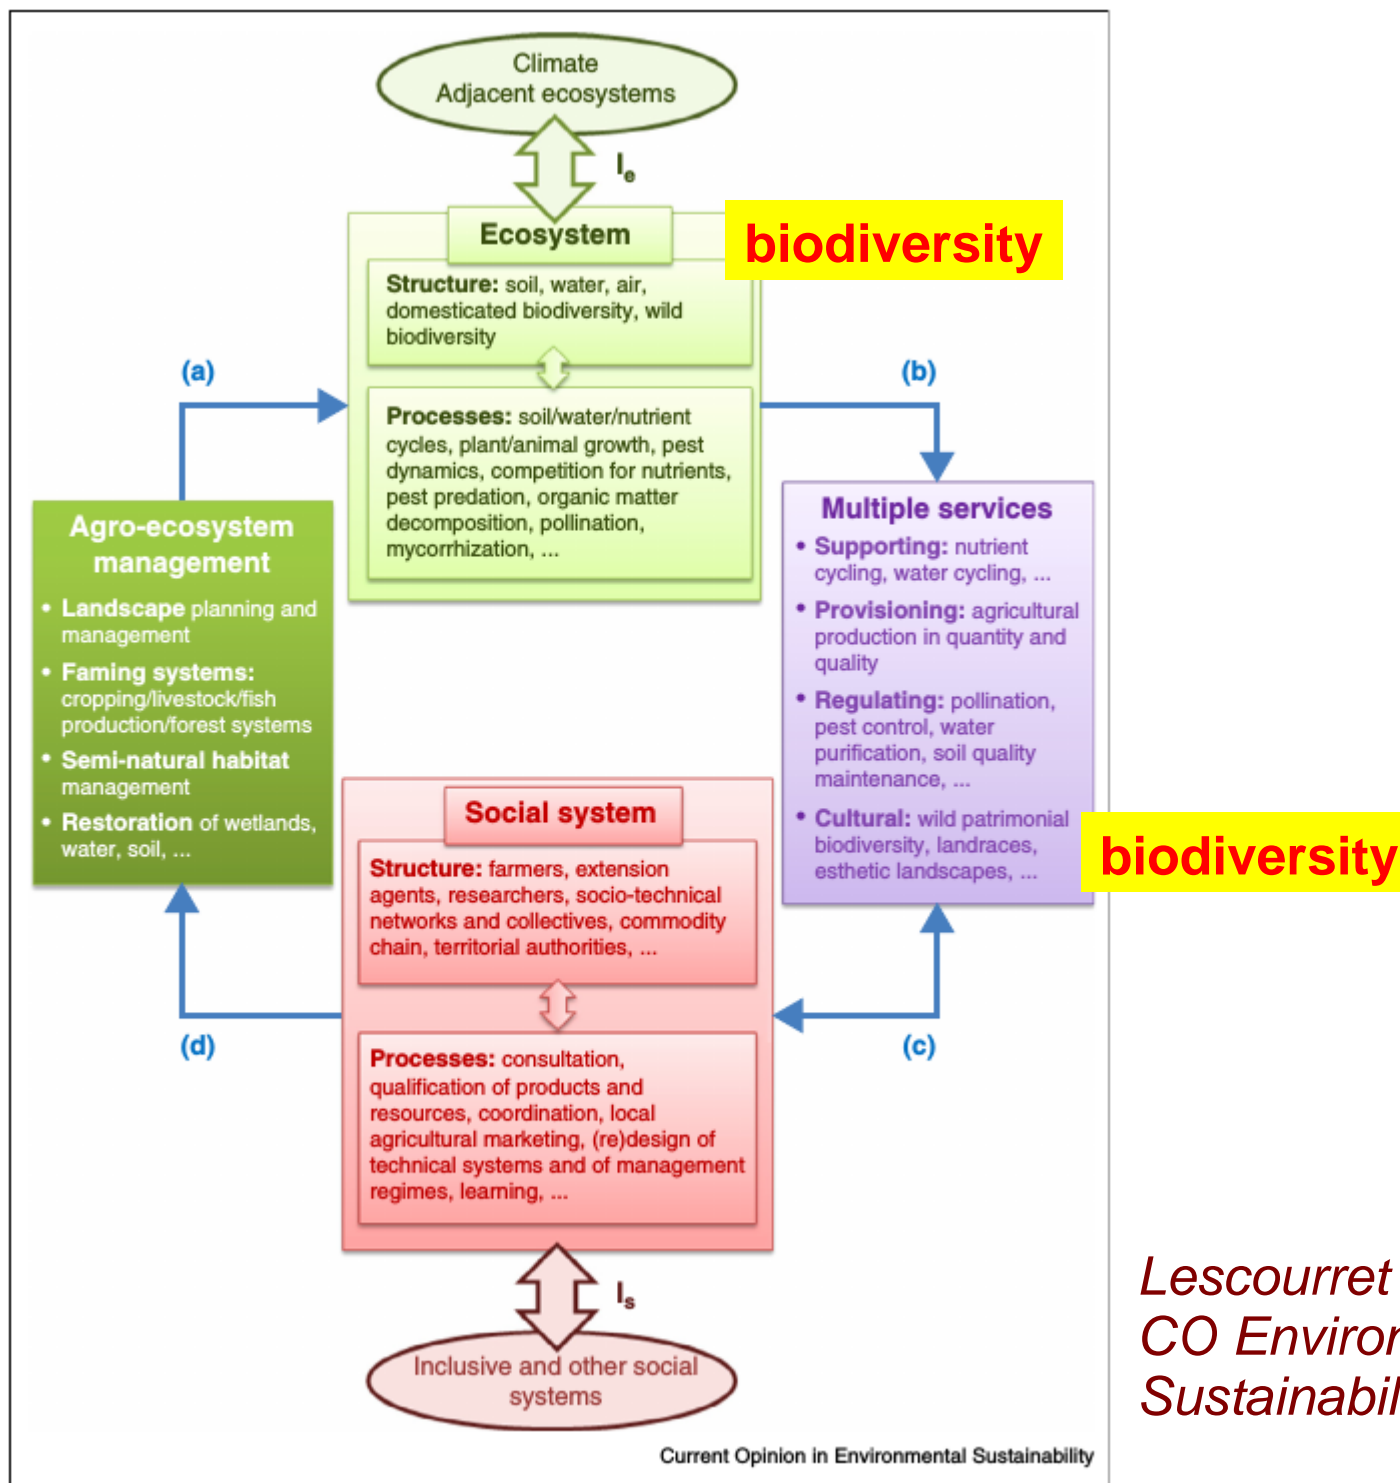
Climate
Adjacent ecosystems

$I_e$

Ecosystem

biodiversity

Structure: soil, water, air, domesticated biodiversity, wild biodiversity

Processes: soil/water/nutrient cycles, plant/animal growth, pest dynamics, competition for nutrients, pest predation, organic matter decomposition, pollination, mycorrhization, ...

(a)

(b)

Agro-ecosystem management

• Landscape planning and management
• Faming systems: cropping/livestock/fish production/forest systems
• Semi-natural habitat management
• Restoration of wetlands, water, soil, ...

Multiple services

• Supporting: nutrient cycling, water cycling, ...
• Provisioning: agricultural production in quantity and quality
• Regulating: pollination, pest control, water purification, soil quality maintenance, ...
• Cultural: wild patrimonial biodiversity, landraces, esthetic landscapes, ...

biodiversity

Social system

Structure: farmers, extension agents, researchers, socio-technical networks and collectives, commodity chain, territorial authorities, ...

Processes: consultation, qualification of products and resources, coordination, local agricultural marketing, (re)design of technical systems and of management regimes, learning, ...

(d)

(c)

$I_s$

Inclusive and other social systems

Current Opinion in Environmental Sustainability

Lescourret
CO Enviror
Sustainabil